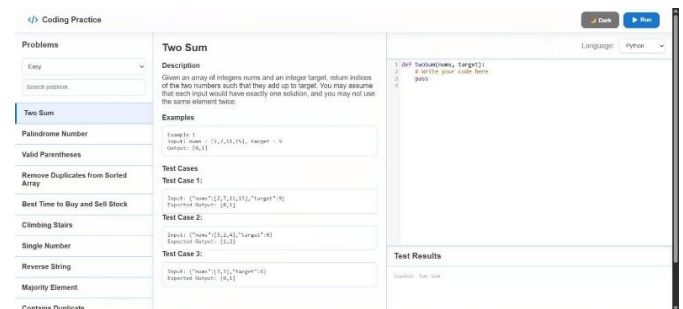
</> Coding Practice

Dark Run

Problems

Easy

Search problems

Two Sum

Palindrome Number

Valid Parentheses

Remove Duplicates from Sorted Array

Best Time to Buy and Sell Stock

Climbing Stairs

Single Number

Reverse String

Majority Element

Contains Duplicate

Two Sum

Description

Given an array of integers nums and an integer target, return indices of the two numbers such that they add up to target. You may assume that each input would have exactly one solution, and you may not use the same element twice.

Examples

Example 1
Input: nums = [2,7,11,15], target = 9
Output: [0,1]

Test Cases

Test Case 1:

Input: {"nums":[2,7,11,15],"target":9}
Expected Output: [0,1]

Test Case 2:

Input: {"nums":[3,2,4],"target":6}
Expected Output: [1,2]

Test Case 3:

Input: {"nums":[3,3],"target":6}
Expected Output: [0,1]

Language: Python

1 def twoSum(nums, target):
2     # Write your code here
3     pass
4

Test Results

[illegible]